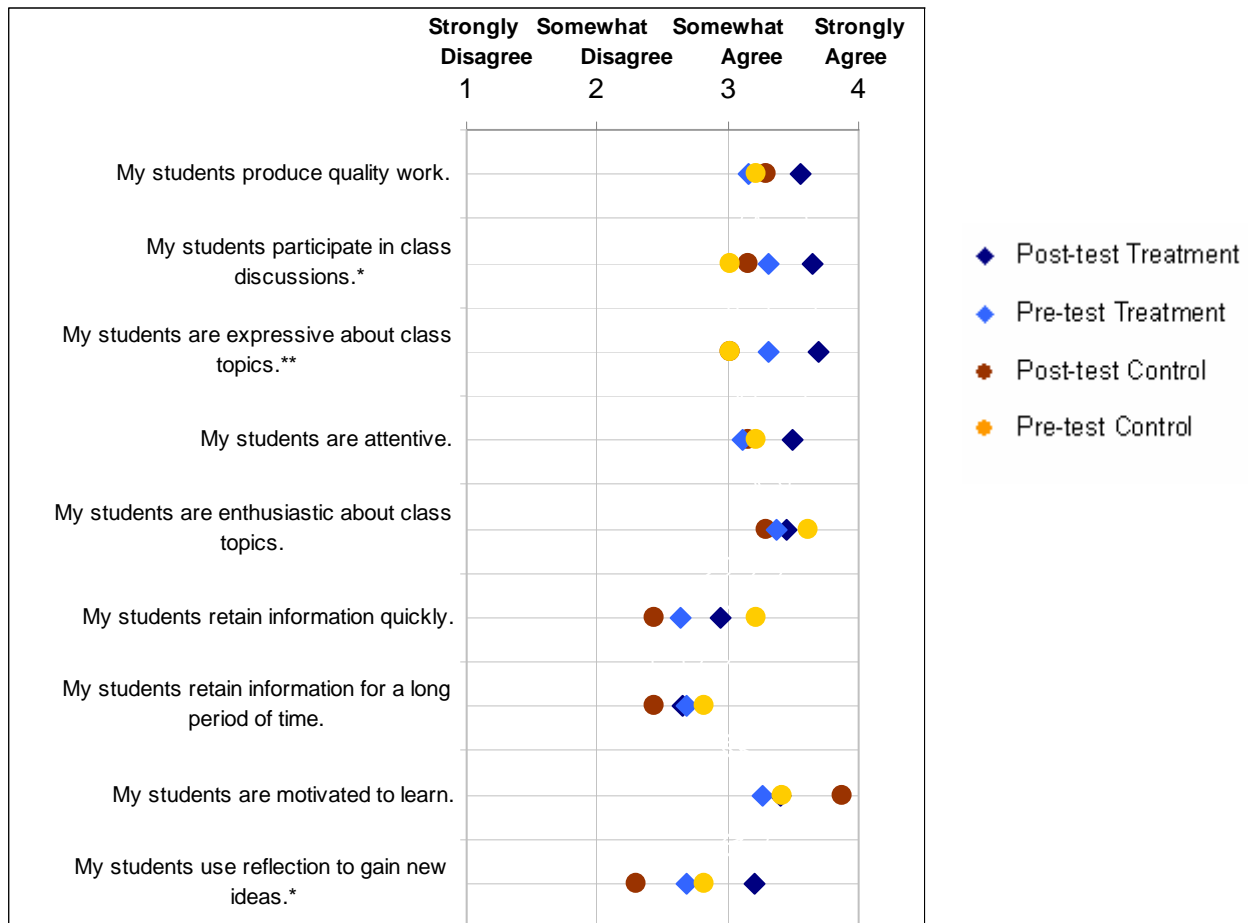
Strongly Disagree 1

Somewhat Disagree 2

Somewhat Agree 3

Strongly Agree 4

My students produce quality work.

My students participate in class discussions.*

My students are expressive about class topics.**

My students are attentive.

My students are enthusiastic about class topics.

My students retain information quickly.

My students retain information for a long period of time.

My students are motivated to learn.

My students use reflection to gain new ideas.*

Post-test Treatment

Pre-test Treatment

Post-test Control

Pre-test Control